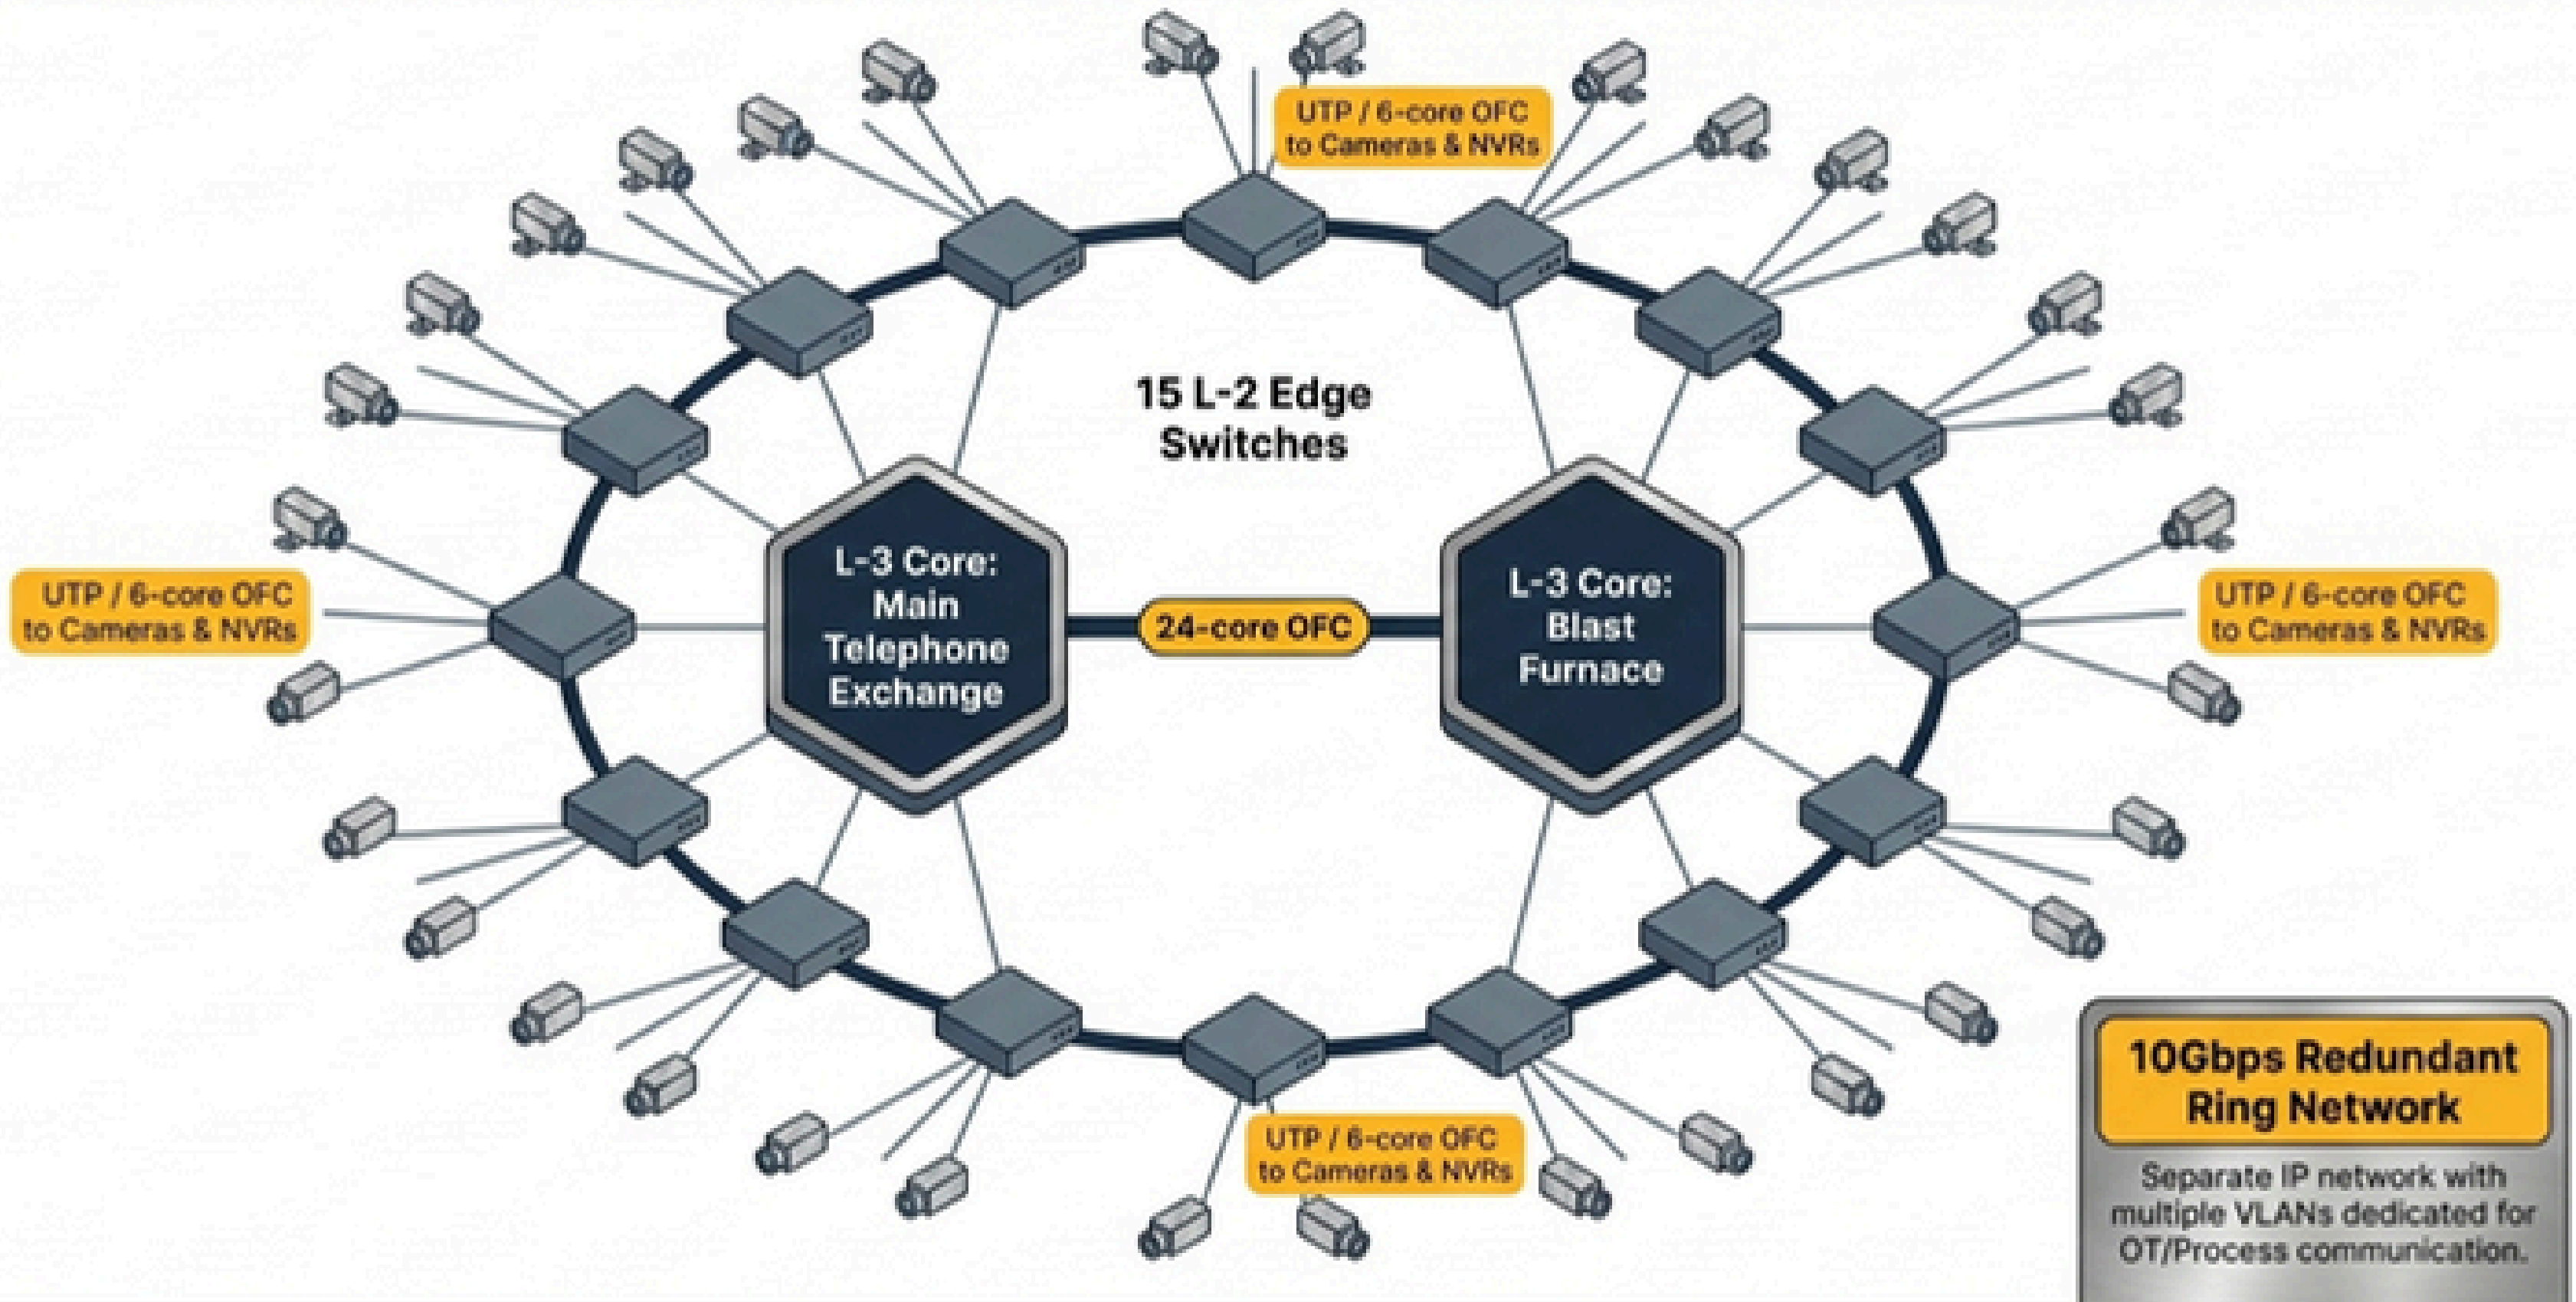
UTP / 6-core OFC to Cameras & NVRs

15 L-2 Edge Switches

UTP / 6-core OFC to Cameras & NVRs

L-3 Core: Main Telephone Exchange

24-core OFC

L-3 Core: Blast Furnace

UTP / 6-core OFC to Cameras & NVRs

UTP / 6-core OFC to Cameras & NVRs

10Gbps Redundant Ring Network

Separate IP network with multiple VLANs dedicated for OT/Process communication.